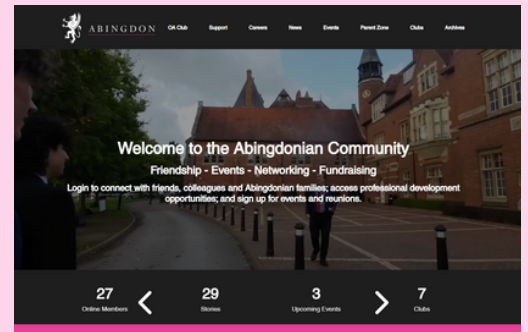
ABINGDON

OA Club Support Careers News Events Parent Zone Clubs Archives

Welcome to the Abingdonian Community

Friendship - Events - Networking - Fundraising

Login to connect with friends, colleagues and Abingdonian families; access professional development opportunities; and sign up for events and reunions.

27
Online Members

29
Stories

3
Upcoming Events

7
Clubs